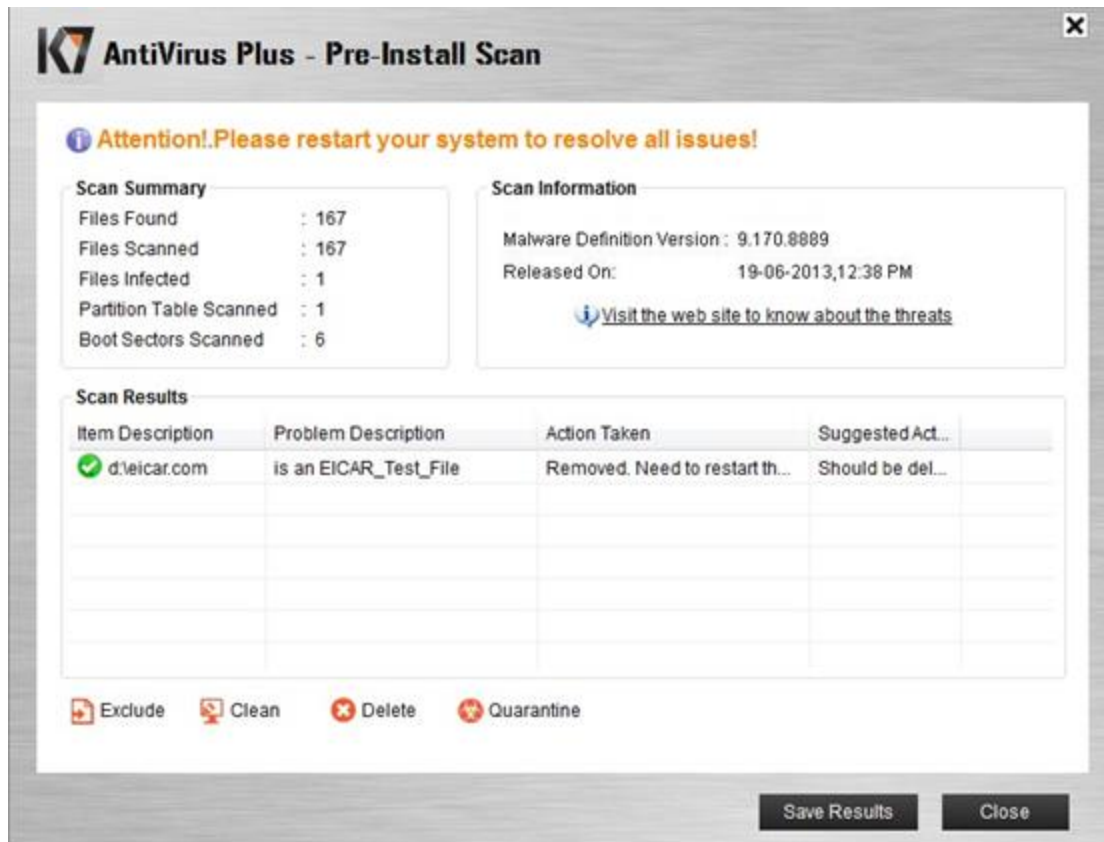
K7 AntiVirus Plus - Pre-Install Scan

×

Attention!.Please restart your system to resolve all issues!

Scan Summary

Files Found : 167
Files Scanned : 167
Files Infected : 1
Partition Table Scanned : 1
Boot Sectors Scanned : 6

Scan Information

Malware Definition Version : 9.170.8889
Released On: 19-06-2013,12:38 PM

Visit the web site to know about the threats

Scan Results

| Item Description | Problem Description | Action Taken | Suggested Act... |
|---|---|---|---|
| d:\eicar.com | is an EICAR_Test_File | Removed. Need to restart th... | Should be del... |

Exclude Clean Delete Quarantine

Save Results Close